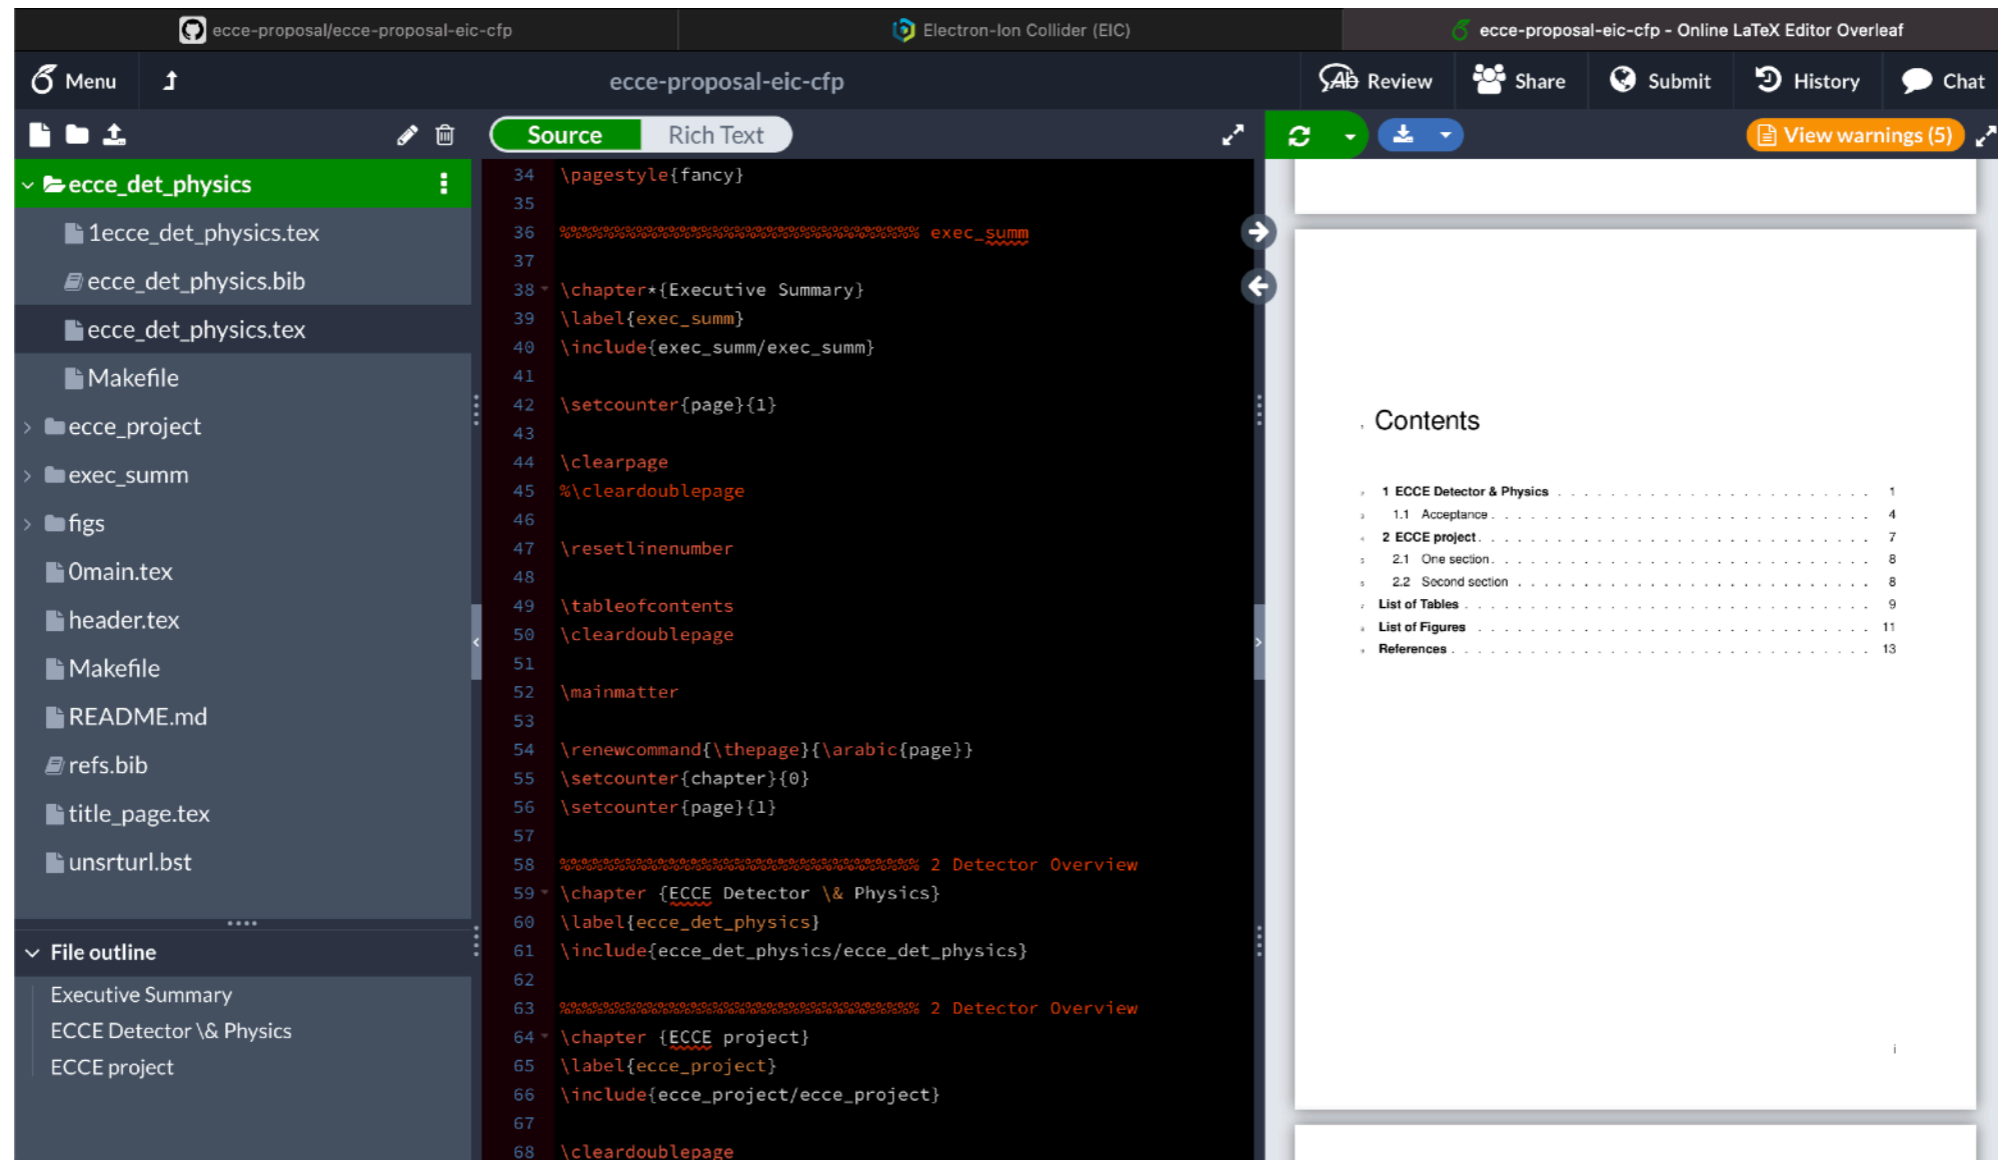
ecce-proposal/ecce-proposal-eic-cfp
Electron-Ion Collider (EIC)
ecce-proposal-eic-cfp - Online LaTeX Editor Overleaf

Menu
ecce-proposal-eic-cfp
Review
Share
Submit
History
Chat

Source
Rich Text
View warnings (5)

ecce_det_physics
1ecce_det_physics.tex
ecce_det_physics.bib
ecce_det_physics.tex
Makefile
ecce_project
exec_summ
figs
0main.tex
header.tex
Makefile
README.md
refs.bib
title_page.tex
unsrturl.bst

File outline
Executive Summary
ECCE Detector \& Physics
ECCE project

34 \pagestyle{fancy}
35
36 %%%%%%%%%%%%%%%%%%%%%%%%%%%%%%%%%%%%%%%% exec_summ
37
38 \chapter*{Executive Summary}
39 \label{exec_summ}
40 \include{exec_summ/exec_summ}
41
42 \setcounter{page}{1}
43
44 \clearpage
45 %\cleardoublepage
46
47 \resetlinenumber
48
49 \tableofcontents
50 \cleardoublepage
51
52 \mainmatter
53
54 \renewcommand{\thepage}{\arabic{page}}
55 \setcounter{chapter}{0}
56 \setcounter{page}{1}
57
58 %%%%%%%%%%%%%%%%%%%%%%%%%%%%%%%%%%%%%%%% 2 Detector Overview
59 \chapter {ECCE Detector \& Physics}
60 \label{ecce_det_physics}
61 \include{ecce_det_physics/ecce_det_physics}
62
63 %%%%%%%%%%%%%%%%%%%%%%%%%%%%%%%%%%%%%%%% 2 Detector Overview
64 \chapter {ECCE project}
65 \label{ecce_project}
66 \include{ecce_project/ecce_project}
67
68 \cleardoublepage

Contents

| | |
|---|---|
| 1 ECCE Detector & Physics | 1 |
| 1.1 Acceptance | 4 |
| 2 ECCE project | 7 |
| 2.1 One section | 8 |
| 2.2 Second section | 8 |
| List of Tables | 9 |
| List of Figures | 11 |
| References | 13 |

i